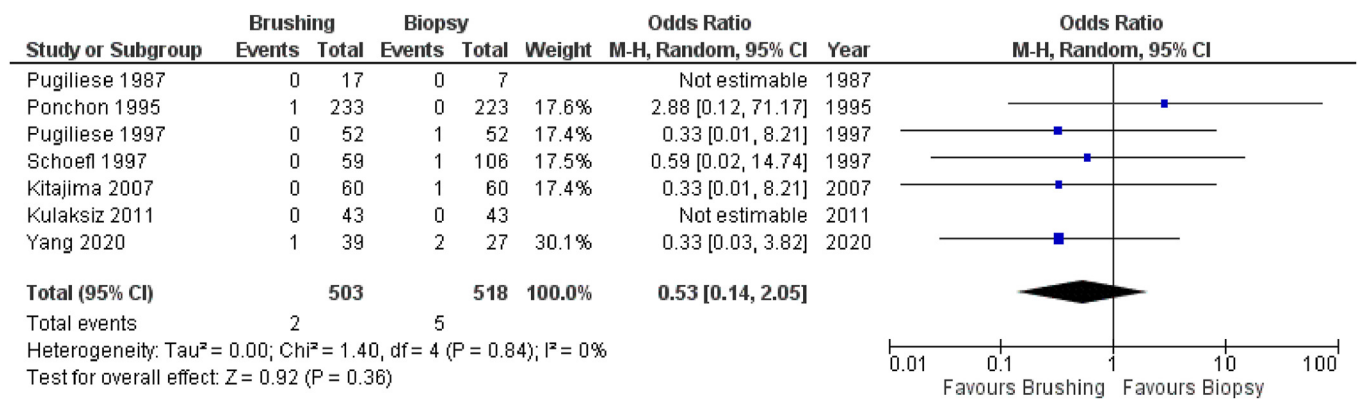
| Study or Subgroup | Brushing Events | Brushing Total | Biopsy Events | Biopsy Total | Weight | Odds Ratio M-H, Random, 95% CI | Year |
|---|---|---|---|---|---|---|---|
| Pugiliese 1987 | 0 | 17 | 0 | 7 | | Not estimable | 1987 |
| Ponchon 1995 | 1 | 233 | 0 | 223 | 17.6% | 2.88 [0.12, 71.17] | 1995 |
| Pugiliese 1997 | 0 | 52 | 1 | 52 | 17.4% | 0.33 [0.01, 8.21] | 1997 |
| Schoefl 1997 | 0 | 59 | 1 | 106 | 17.5% | 0.59 [0.02, 14.74] | 1997 |
| Kitajima 2007 | 0 | 60 | 1 | 60 | 17.4% | 0.33 [0.01, 8.21] | 2007 |
| Kulaksiz 2011 | 0 | 43 | 0 | 43 | | Not estimable | 2011 |
| Yang 2020 | 1 | 39 | 2 | 27 | 30.1% | 0.33 [0.03, 3.82] | 2020 |
| **Total (95% CI)** | | **503** | | **518** | **100.0%** | **0.53 [0.14, 2.05]** | |
| Total events | 2 | | 5 | | | | |

Heterogeneity: Tau² = 0.00; Chi² = 1.40, df = 4 (P = 0.84); I² = 0%
Test for overall effect: Z = 0.92 (P = 0.36)

Odds Ratio
M-H, Random, 95% CI

0.01 0.1 1 10 100
Favours Brushing Favours Biopsy